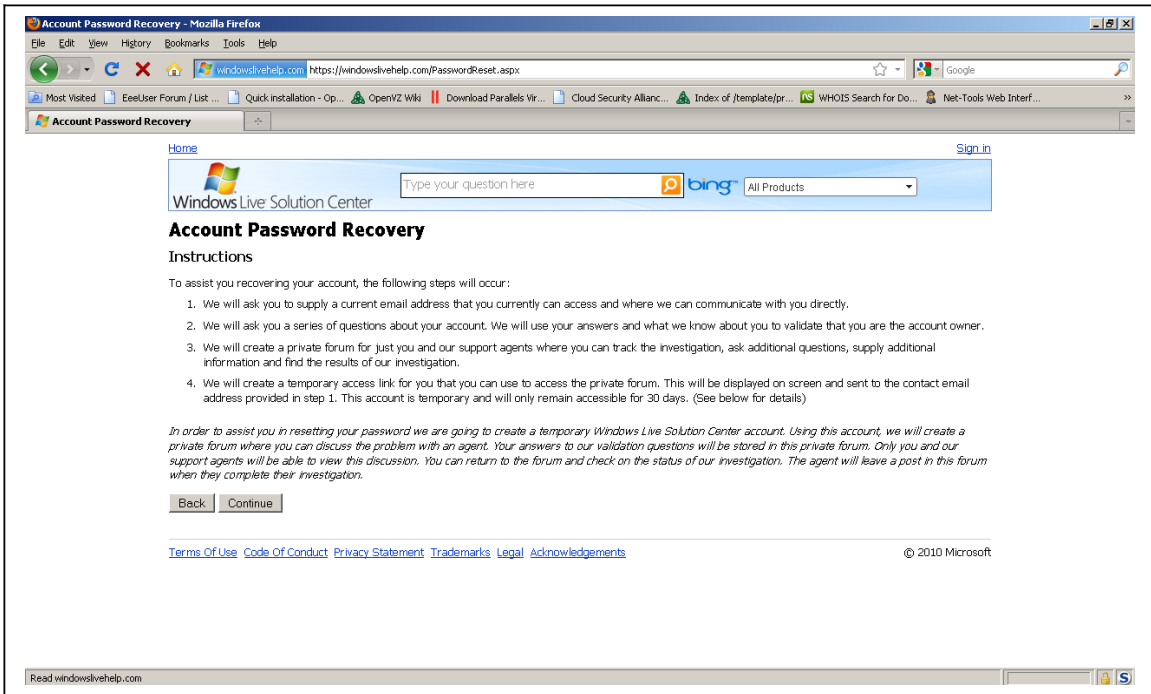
Account Password Recovery - Mozilla Firefox

File Edit View History Bookmarks Tools Help

windowslivehelp.com https://windowslivehelp.com/PasswordReset.aspx

Google

Most Visited EeeUser Forum / List ... Quick installation - Op... OpenVZ Wiki Download Parallels Vir... Cloud Security Allianc... Index of /template/pr... WHOIS Search for Do... Net-Tools Web Interf...

Account Password Recovery

Home

Sign in

Windows Live Solution Center

Type your question here

bing

All Products

Account Password Recovery

Instructions

To assist you recovering your account, the following steps will occur:

1. We will ask you to supply a current email address that you currently can access and where we can communicate with you directly.

2. We will ask you a series of questions about your account. We will use your answers and what we know about you to validate that you are the account owner.

3. We will create a private forum for just you and our support agents where you can track the investigation, ask additional questions, supply additional information and find the results of our investigation.

4. We will create a temporary access link for you that you can use to access the private forum. This will be displayed on screen and sent to the contact email address provided in step 1. This account is temporary and will only remain accessible for 30 days. (See below for details)

In order to assist you in resetting your password we are going to create a temporary Windows Live Solution Center account. Using this account, we will create a private forum where you can discuss the problem with an agent. Your answers to our validation questions will be stored in this private forum. Only you and our support agents will be able to view this discussion. You can return to the forum and check on the status of our investigation. The agent will leave a post in this forum when they complete their investigation.

Back Continue

Terms Of Use Code Of Conduct Privacy Statement Trademarks Legal Acknowledgements

© 2010 Microsoft

Read windowslivehelp.com